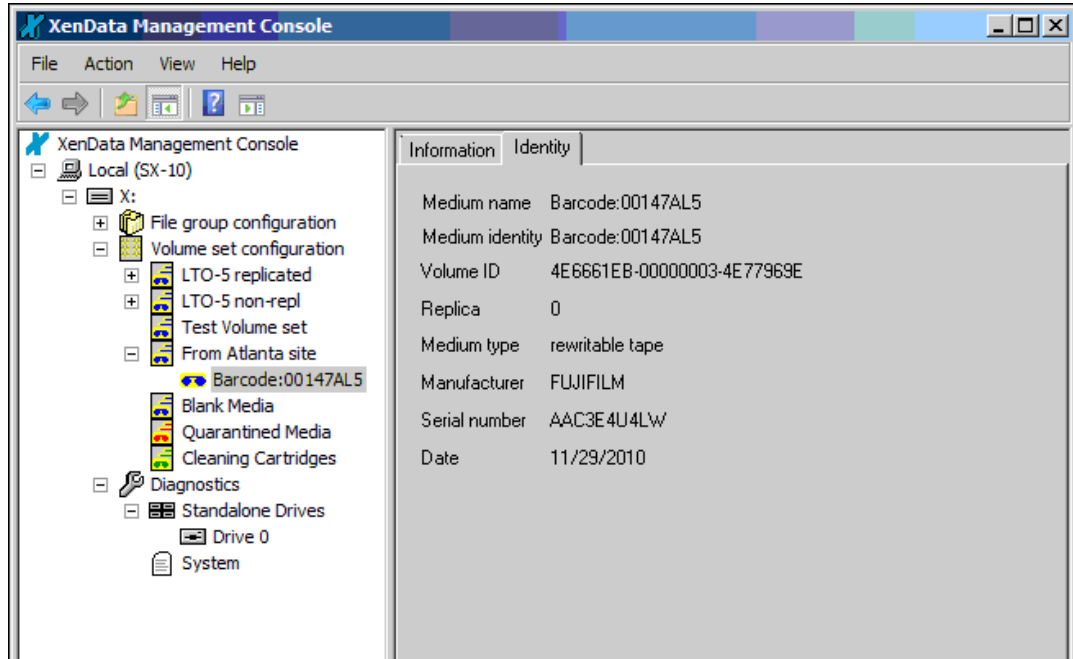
XenData Management Console

File Action View Help

XenData Management Console
Local (SX-10)
X:
File group configuration
Volume set configuration
LTO-5 replicated
LTO-5 non-repl
Test Volume set
From Atlanta site
Barcode:00147AL5
Blank Media
Quarantined Media
Cleaning Cartridges
Diagnostics
Standalone Drives
Drive 0
System

Information | Identity

| | |
|---|---|
| Medium name | Barcode:00147AL5 |
| Medium identity | Barcode:00147AL5 |
| Volume ID | 4E6661EB-00000003-4E77969E |
| Replica | 0 |
| Medium type | rewritable tape |
| Manufacturer | FUJIFILM |
| Serial number | AAC3E4U4LW |
| Date | 11/29/2010 |